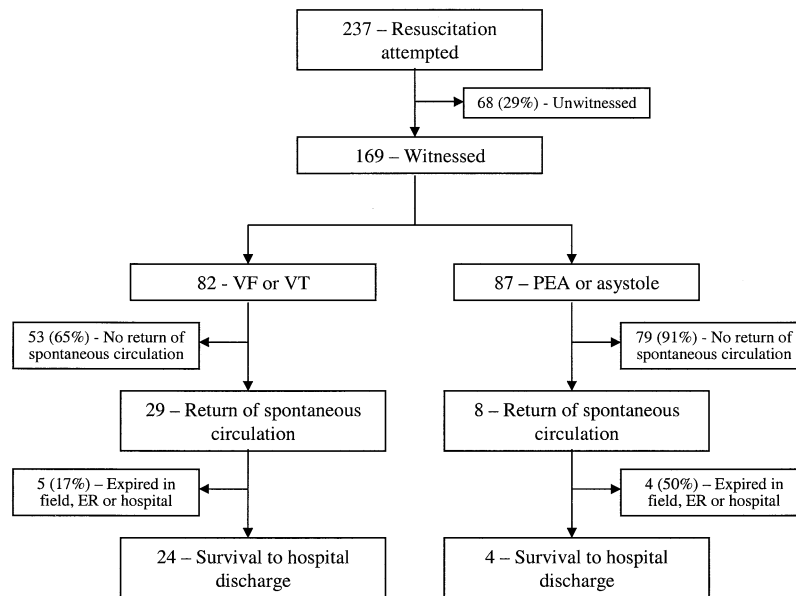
237 – Resuscitation attempted

68 (29%) - Unwitnessed

169 – Witnessed

82 - VF or VT

87 – PEA or asystole

53 (65%) - No return of spontaneous circulation

79 (91%) - No return of spontaneous circulation

29 – Return of spontaneous circulation

8 – Return of spontaneous circulation

5 (17%) – Expired in field, ER or hospital

4 (50%) – Expired in field, ER or hospital

24 – Survival to hospital discharge

4 – Survival to hospital discharge